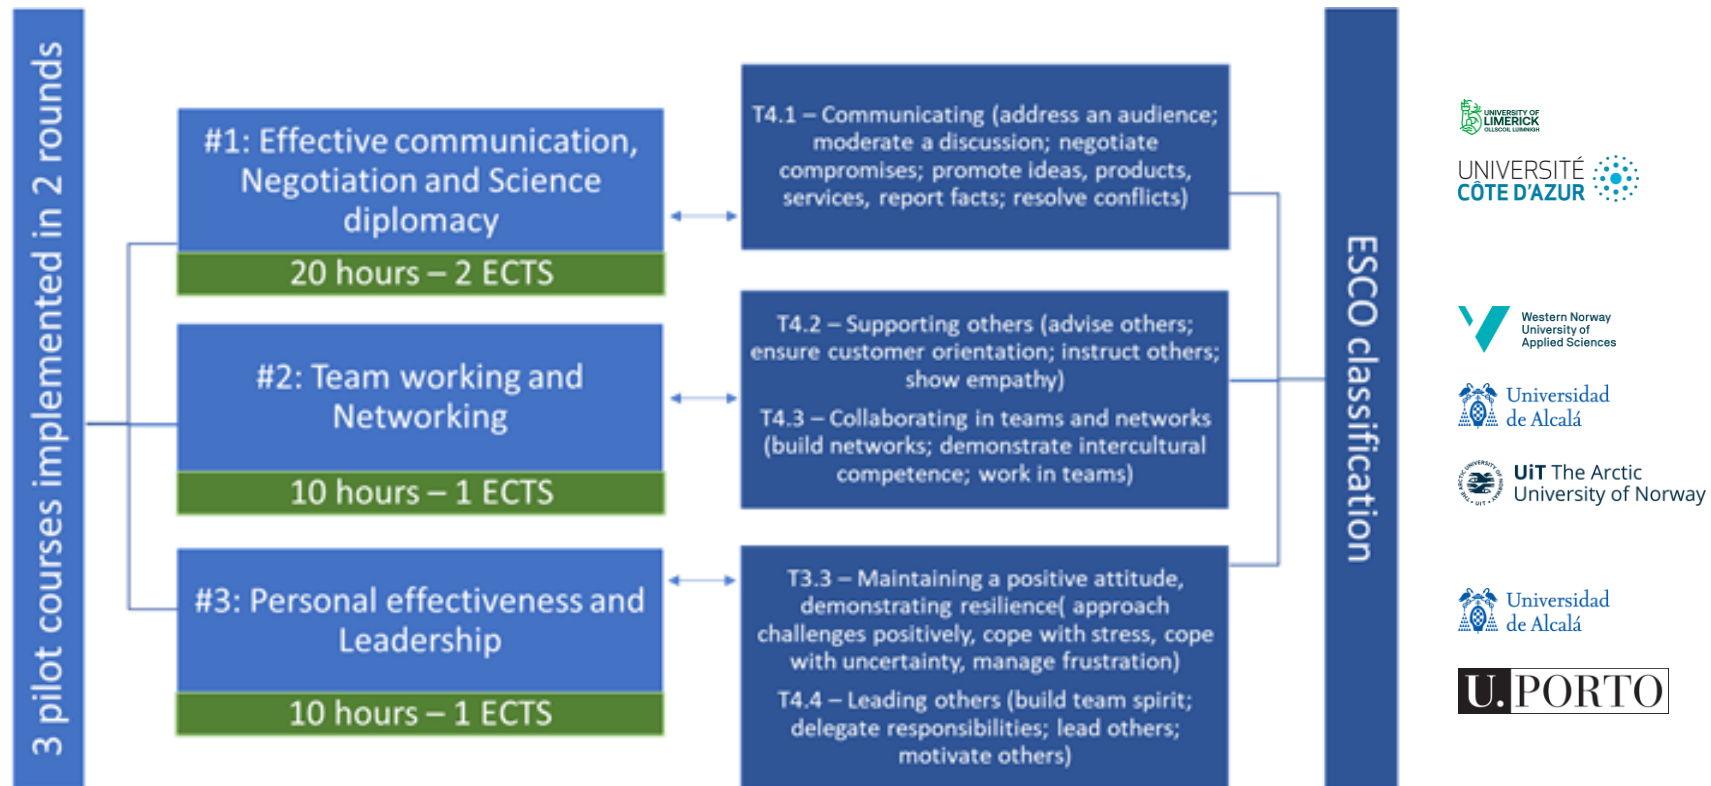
3 pilot courses implemented in 2 rounds

#1: Effective communication, Negotiation and Science diplomacy

20 hours – 2 ECTS

#2: Team working and Networking

10 hours – 1 ECTS

#3: Personal effectiveness and Leadership

10 hours – 1 ECTS

T4.1 – Communicating (address an audience; moderate a discussion; negotiate compromises; promote ideas, products, services, report facts; resolve conflicts)

T4.2 – Supporting others (advise others; ensure customer orientation; instruct others; show empathy)

T4.3 – Collaborating in teams and networks (build networks; demonstrate intercultural competence; work in teams)

T3.3 – Maintaining a positive attitude, demonstrating resilience( approach challenges positively, cope with stress, cope with uncertainty, manage frustration)

T4.4 – Leading others (build team spirit; delegate responsibilities; lead others; motivate others)

ESCO classification

UNIVERSITY OF LIMERICK OLLSCOIL LUIMNIGH

UNIVERSITÉ CÔTE D'AZUR

Western Norway University of Applied Sciences

Universidad de Alcalá

UiT The Arctic University of Norway

Universidad de Alcalá

U.PORTO